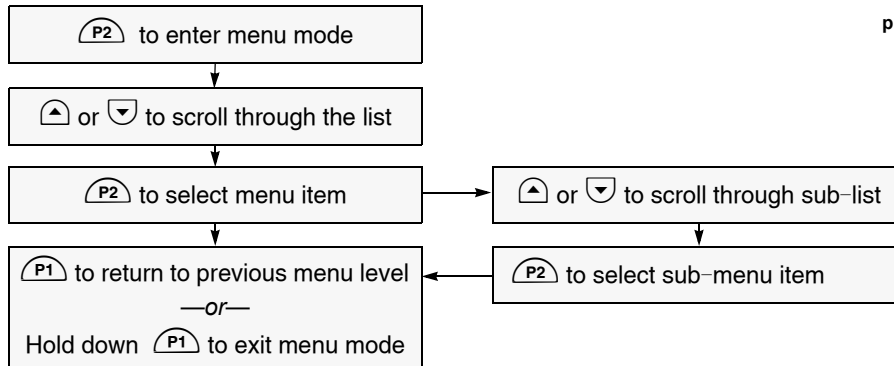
P2 to enter menu mode

▲ or ▼ to scroll through the list

P2 to select menu item

▲ or ▼ to scroll through sub–list

P2 to select sub–menu item

P1 to return to previous menu level
—or—
Hold down P1 to exit menu mode

p